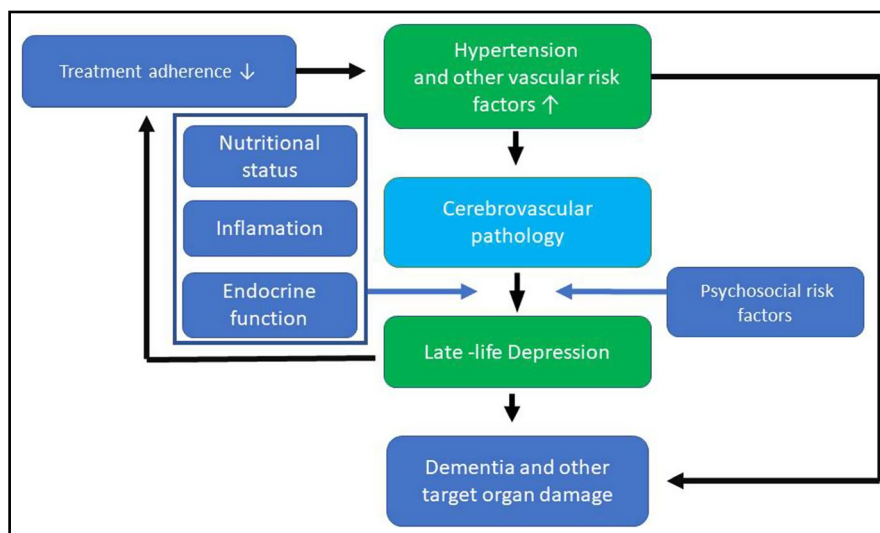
Treatment adherence ↓

Hypertension and other vascular risk factors ↑

Nutritional status

Inflamation

Endocrine function

Cerebrovascular pathology

Psychosocial risk factors

Late -life Depression

Dementia and other target organ damage